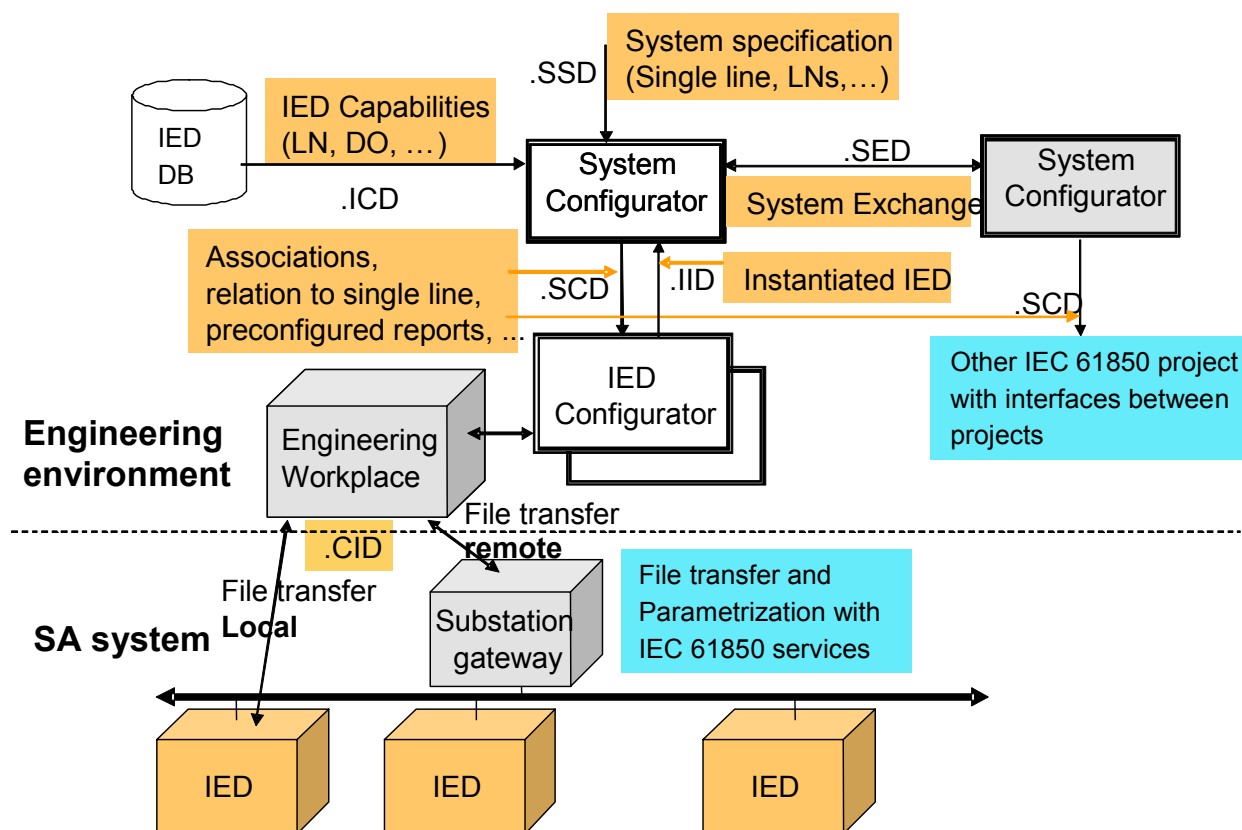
System specification (Single line, LNs,…)

.SSD

IED DB

IED Capabilities (LN, DO, …)

.ICD

System Configurator

.SED

System Configurator

System Exchange

Associations, relation to single line, preconfigured reports, ...

.SCD

.IID

Instantiated IED

.SCD

Other IEC 61850 project with interfaces between projects

IED Configurator

Engineering environment

Engineering Workplace

File transfer remote

.CID

File transfer Local

Substation gateway

File transfer and Parametrization with IEC 61850 services

SA system

IED

IED

IED